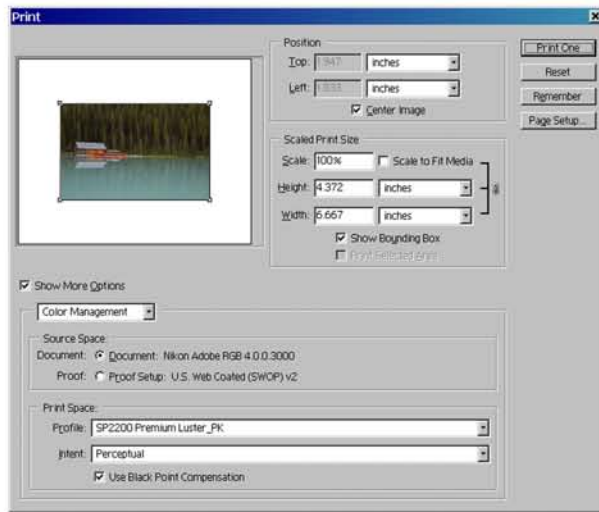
Print

Position
Top: 1.947 inches
Left: 1.333 inches
Center Image

Print One
Reset
Remember
Page Setup...

Scaled Print Size
Scale: 100% Scale to Fit Media
Height: 4.372 inches
Width: 6.667 inches
Show Bounding Box
Print Selected Area

Show More Options

Color Management

Source Space:
Document: Document: Nikon Adobe RGB 4.0.0.3000
Proof: Proof Setup: U.S. Web Coated (SWOP) v2

Print Space:
Profile: SP2200 Premium Luster_PK
Intent: Perceptual
Use Black Point Compensation